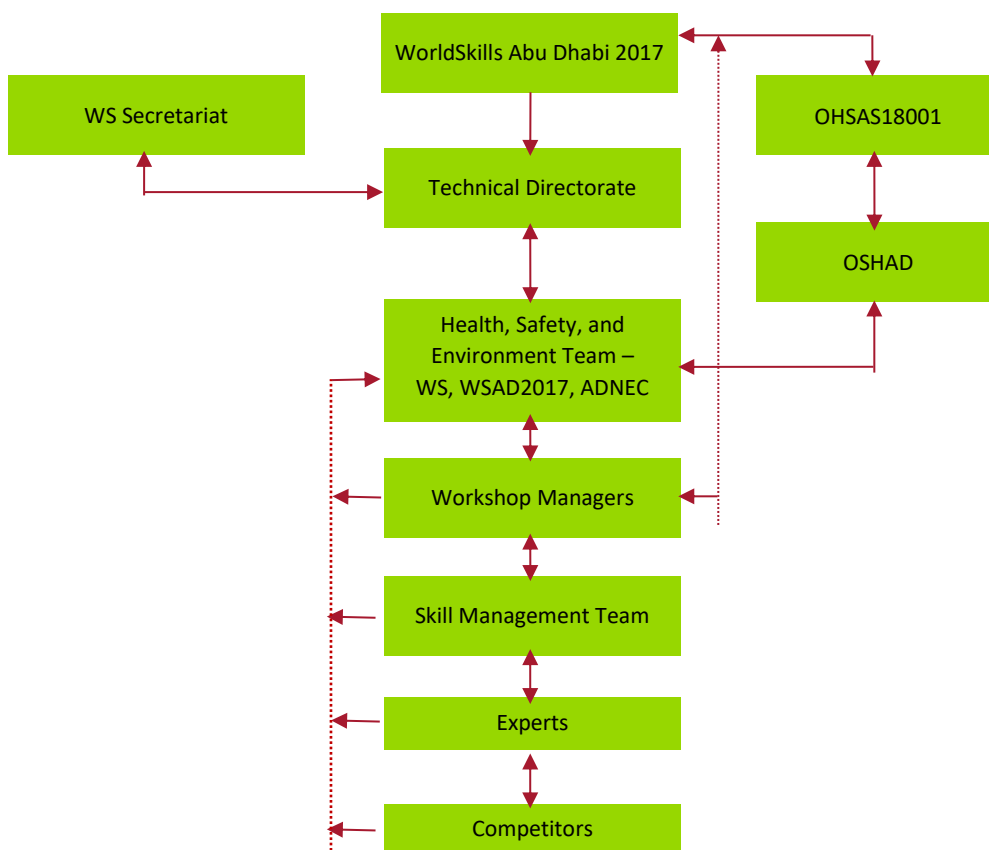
WorldSkills Abu Dhabi 2017

WS Secretariat

OHSAS18001

Technical Directorate

OSHAD

Health, Safety, and Environment Team – WS, WSAD2017, ADNEC

Workshop Managers

Skill Management Team

Experts

Competitors